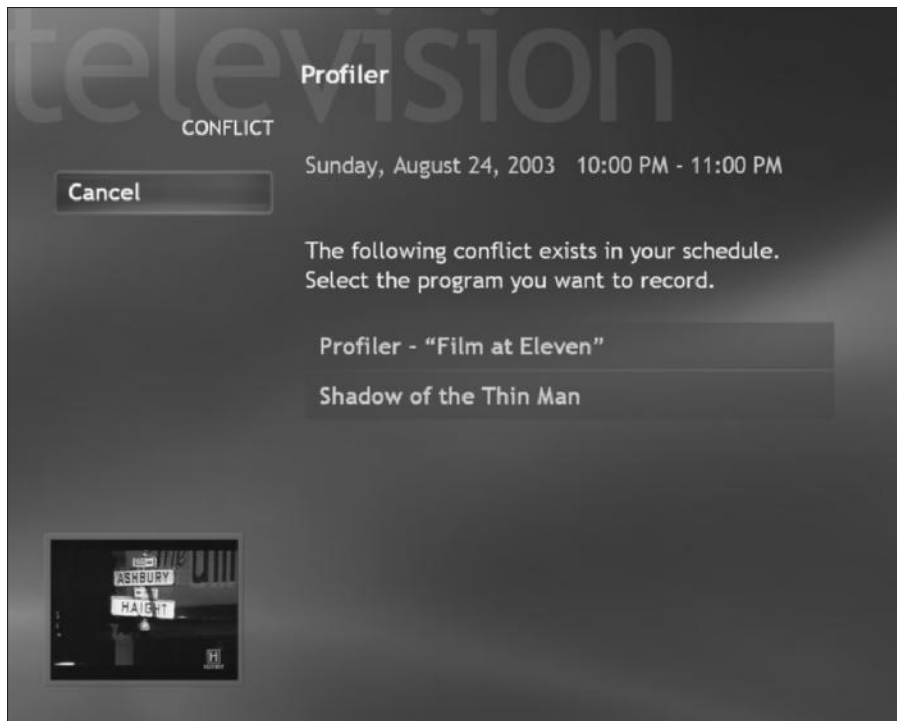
television

Profiler

CONFLICT

Sunday, August 24, 2003 10:00 PM - 11:00 PM

Cancel

The following conflict exists in your schedule. Select the program you want to record.

Profiler - "Film at Eleven"

Shadow of the Thin Man

ASHBURY

HAIGHT

H